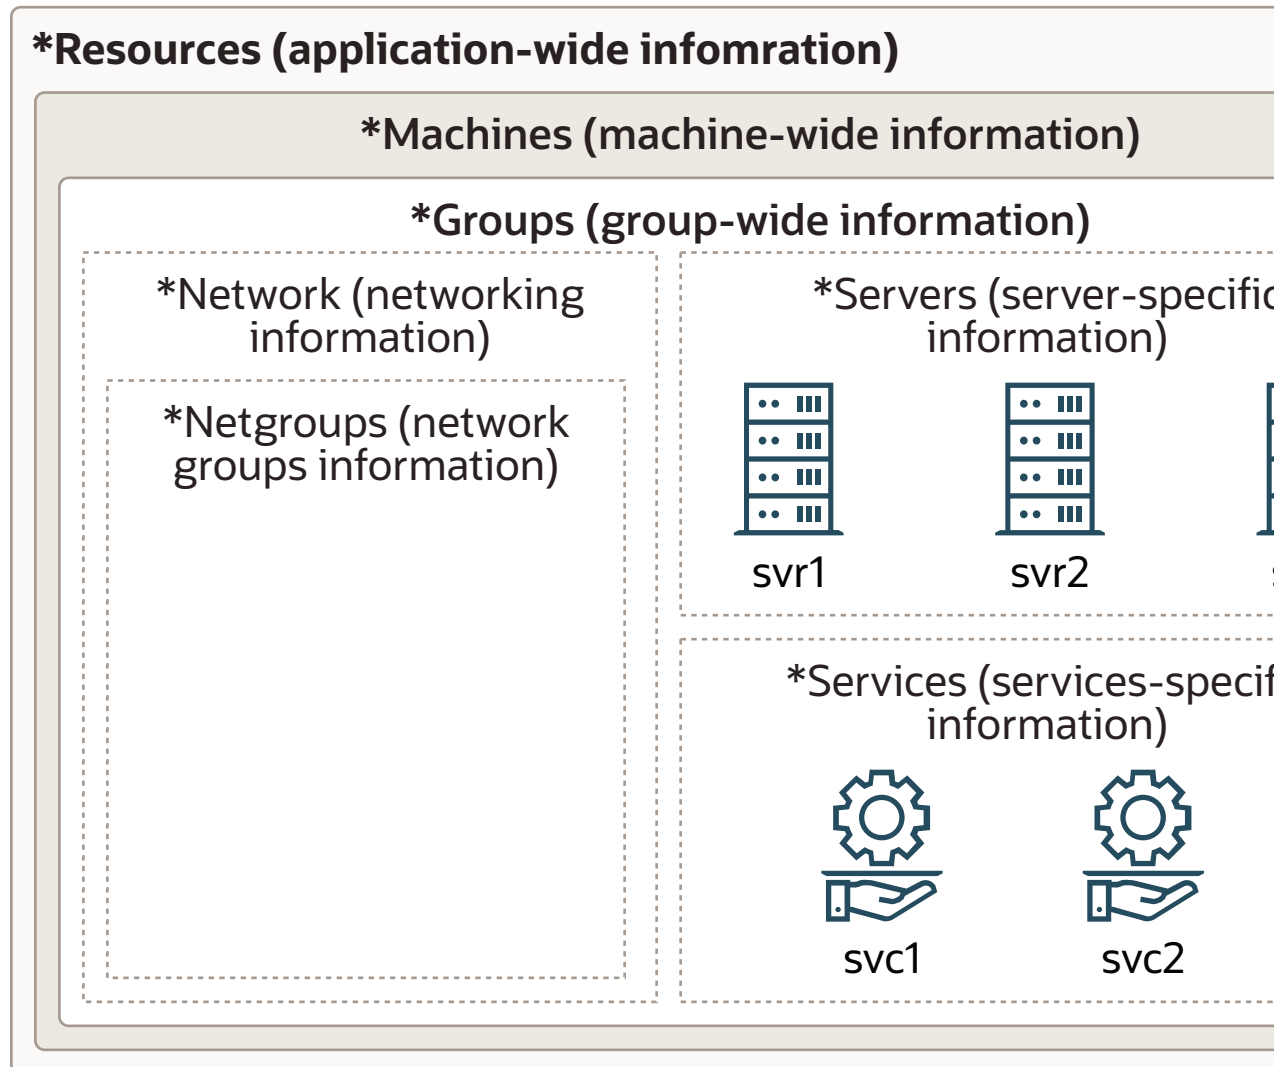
*Resources (application-wide infomration)

*Machines (machine-wide information)

*Groups (group-wide information)

*Network (networking information)

*Netgroups (network groups information)

*Servers (server-specifi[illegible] information)

svr1

svr2

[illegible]

*Services (services-specif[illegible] information)

svc1

svc2